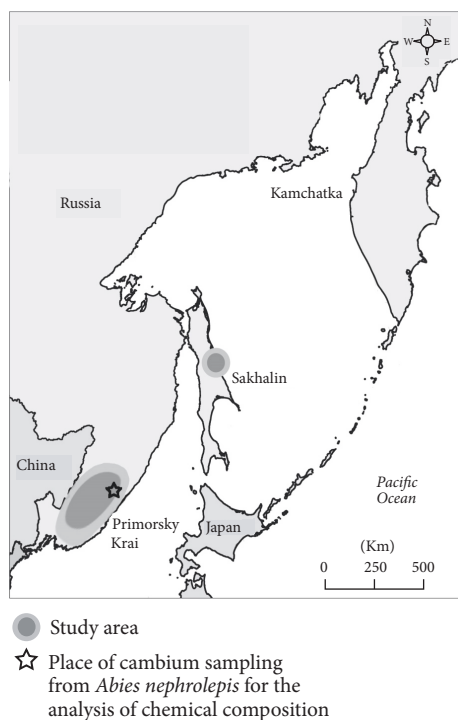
N
W
E
S

Russia

Kamchatka

Sakhalin

China

Primorsky Krai

Japan

Pacific Ocean

(Km)
0 250 500

Study area

Place of cambium sampling from *Abies nephrolepis* for the analysis of chemical composition